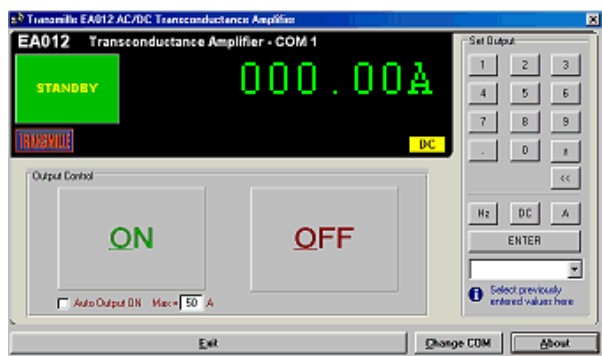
Transmille EA012 AC/DC Transconductance Amplifier

EA012 Transconductance Amplifier - COM 1

STANDBY

000.00A

TRANSMILLE

DC

Output Control

ON

OFF

Auto Output ON Max= 50 A

Set Output

1 2 3

4 5 6

7 8 9

. 0 ±

<<

Hz DC A

ENTER

Select previously entered values here

Exit

Change COM

About